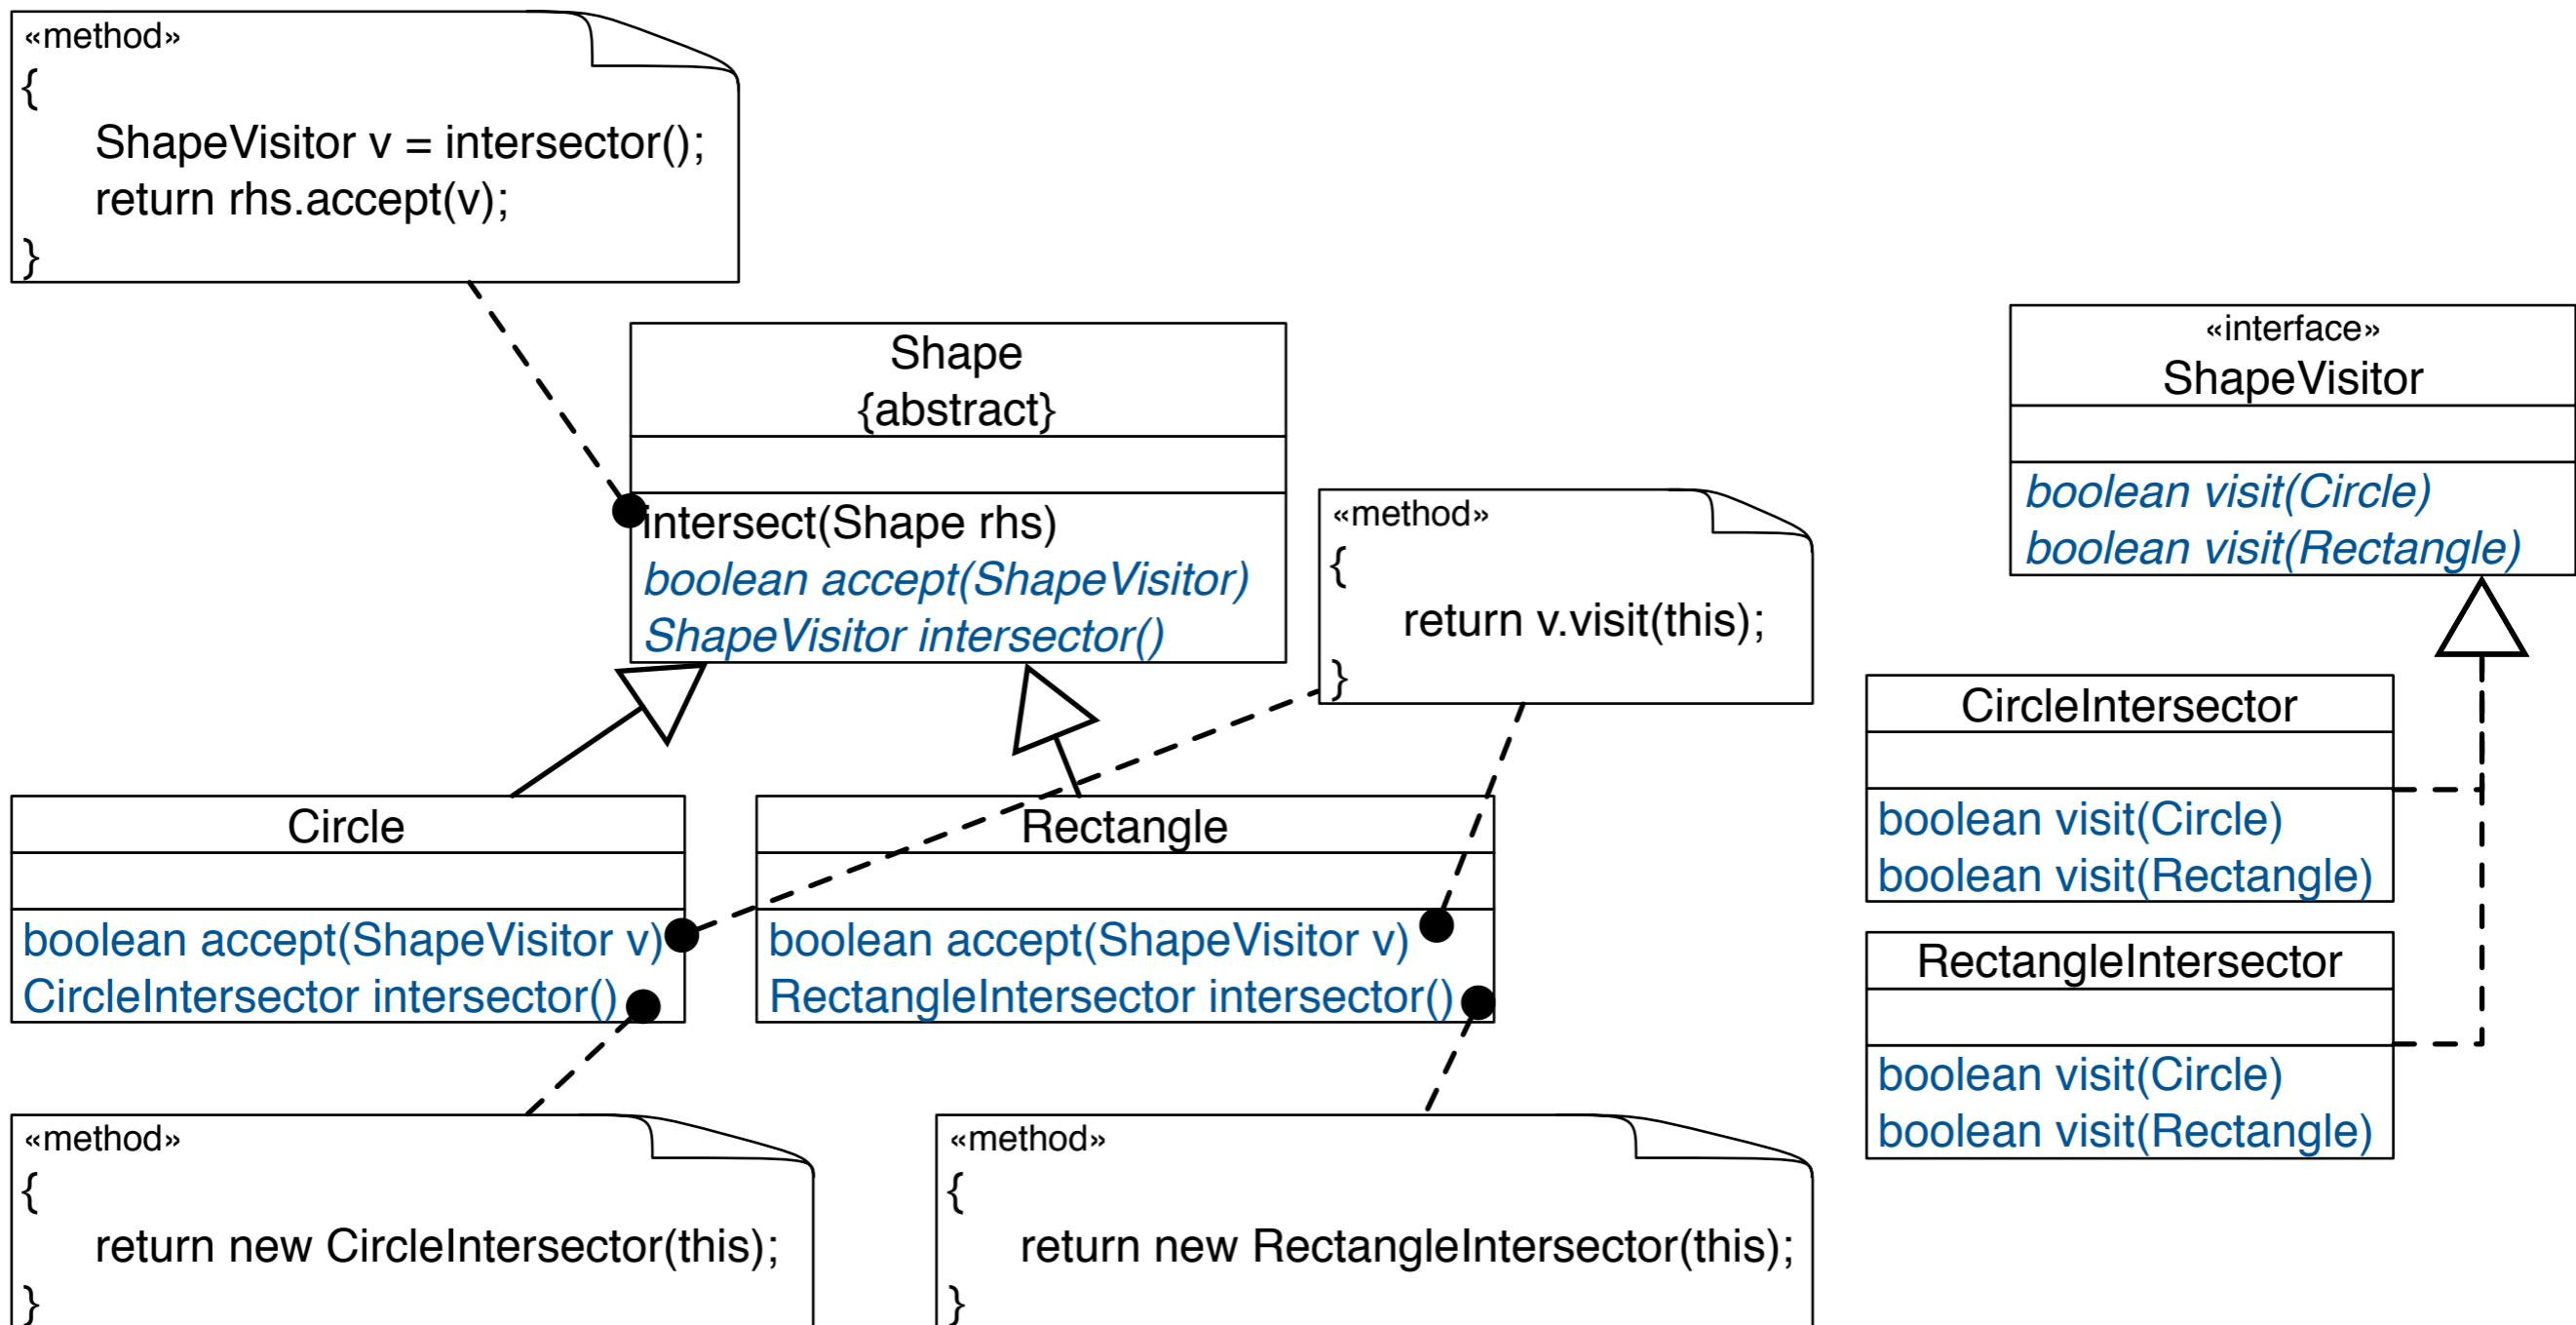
«method»
{
ShapeVisitor v = intersector();
return rhs.accept(v);
}

Shape
{abstract}

intersect(Shape rhs)
boolean accept(ShapeVisitor)
ShapeVisitor intersector()

«method»
{
return v.visit(this);
}

«interface»
ShapeVisitor

boolean visit(Circle)
boolean visit(Rectangle)

CircleIntersector

boolean visit(Circle)
boolean visit(Rectangle)

RectangleIntersector

boolean visit(Circle)
boolean visit(Rectangle)

Circle

boolean accept(ShapeVisitor v)
CircleIntersector intersector()

Rectangle

boolean accept(ShapeVisitor v)
RectangleIntersector intersector()

«method»
{
return new CircleIntersector(this);
}

«method»
{
return new RectangleIntersector(this);
}